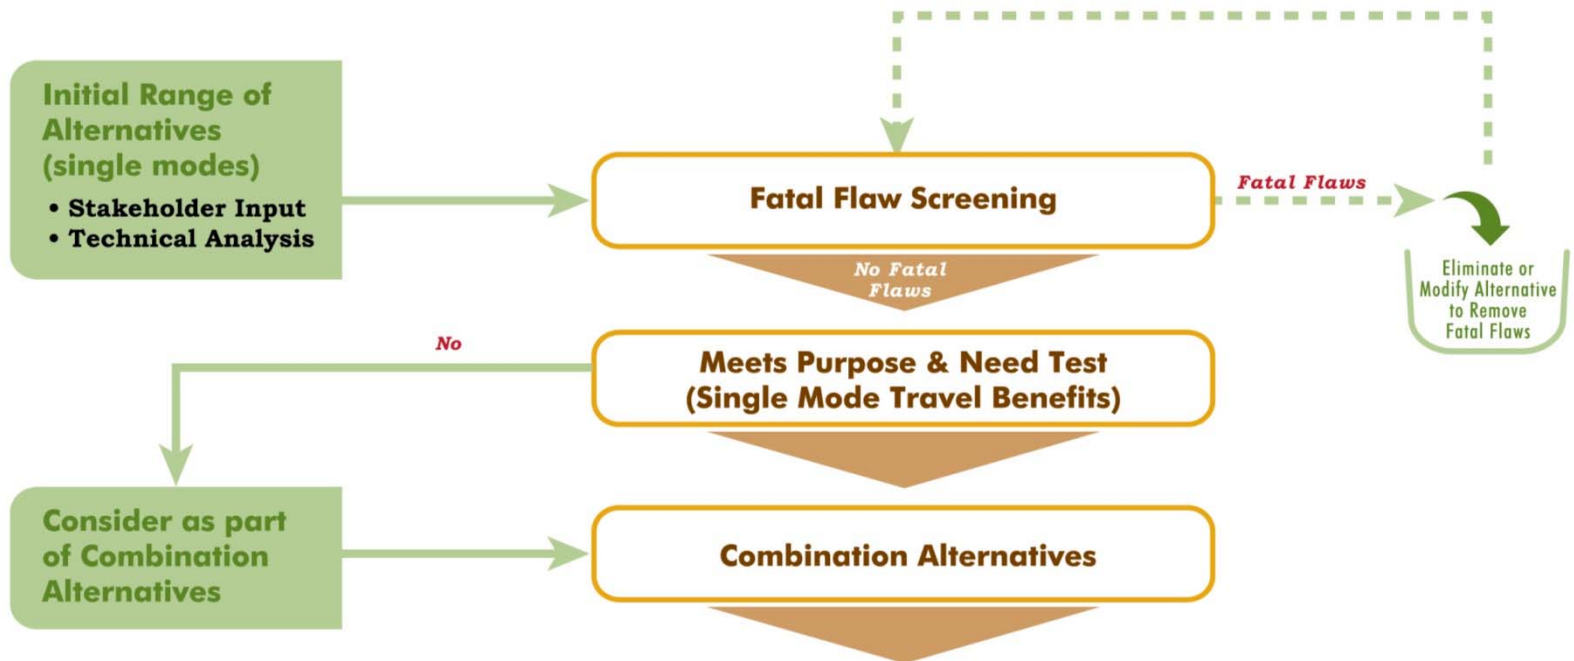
Initial Range of Alternatives (single modes)

• Stakeholder Input
• Technical Analysis

Fatal Flaw Screening

Fatal Flaws

Eliminate or Modify Alternative to Remove Fatal Flaws

No Fatal Flaws

No

Meets Purpose & Need Test (Single Mode Travel Benefits)

Consider as part of Combination Alternatives

Combination Alternatives